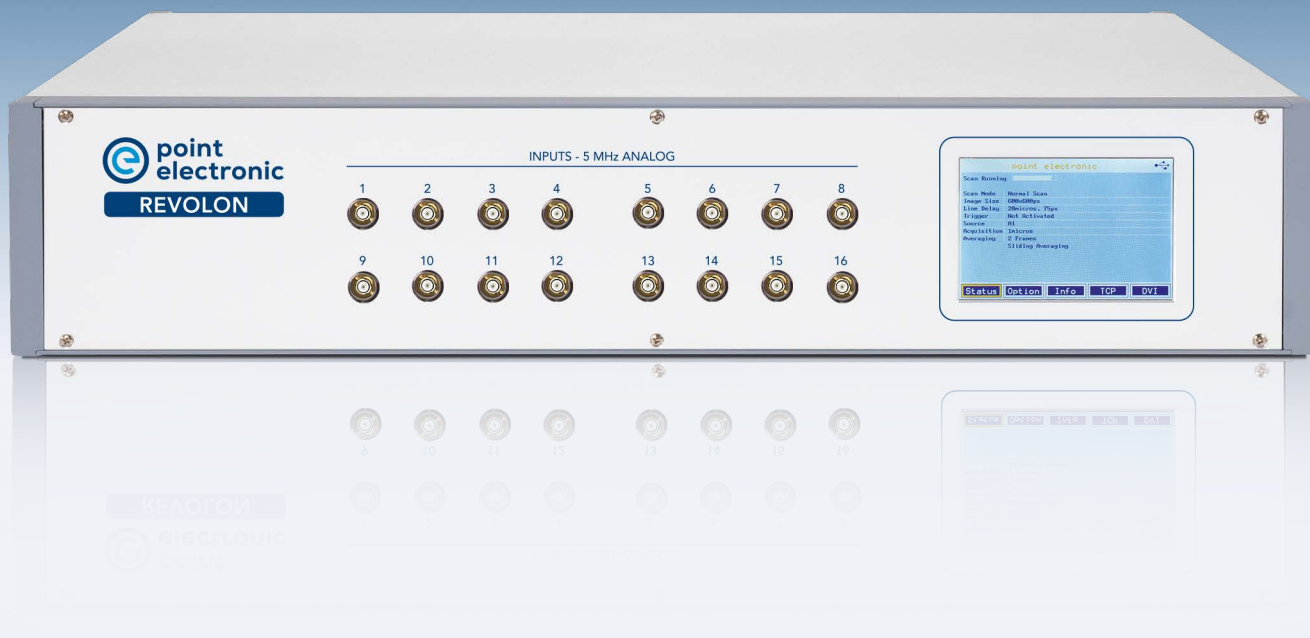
point electronic
REVOLON

INPUTS - 5 MHz ANALOG

1 2 3 4 5 6 7 8
9 10 11 12 13 14 15 16

point electronic
Scan Running

| | |
|---|---|
| Scan Mode | Normal Scan |
| Image Size | 600x600px |
| Line Delay | 20micros, 75px |
| Trigger | Not Activated |
| Source | A1 |
| Acquisition | 1micros |
| Averaging | 2 Frames |
| | Sliding Averaging |

Status Option Info TCP DVI